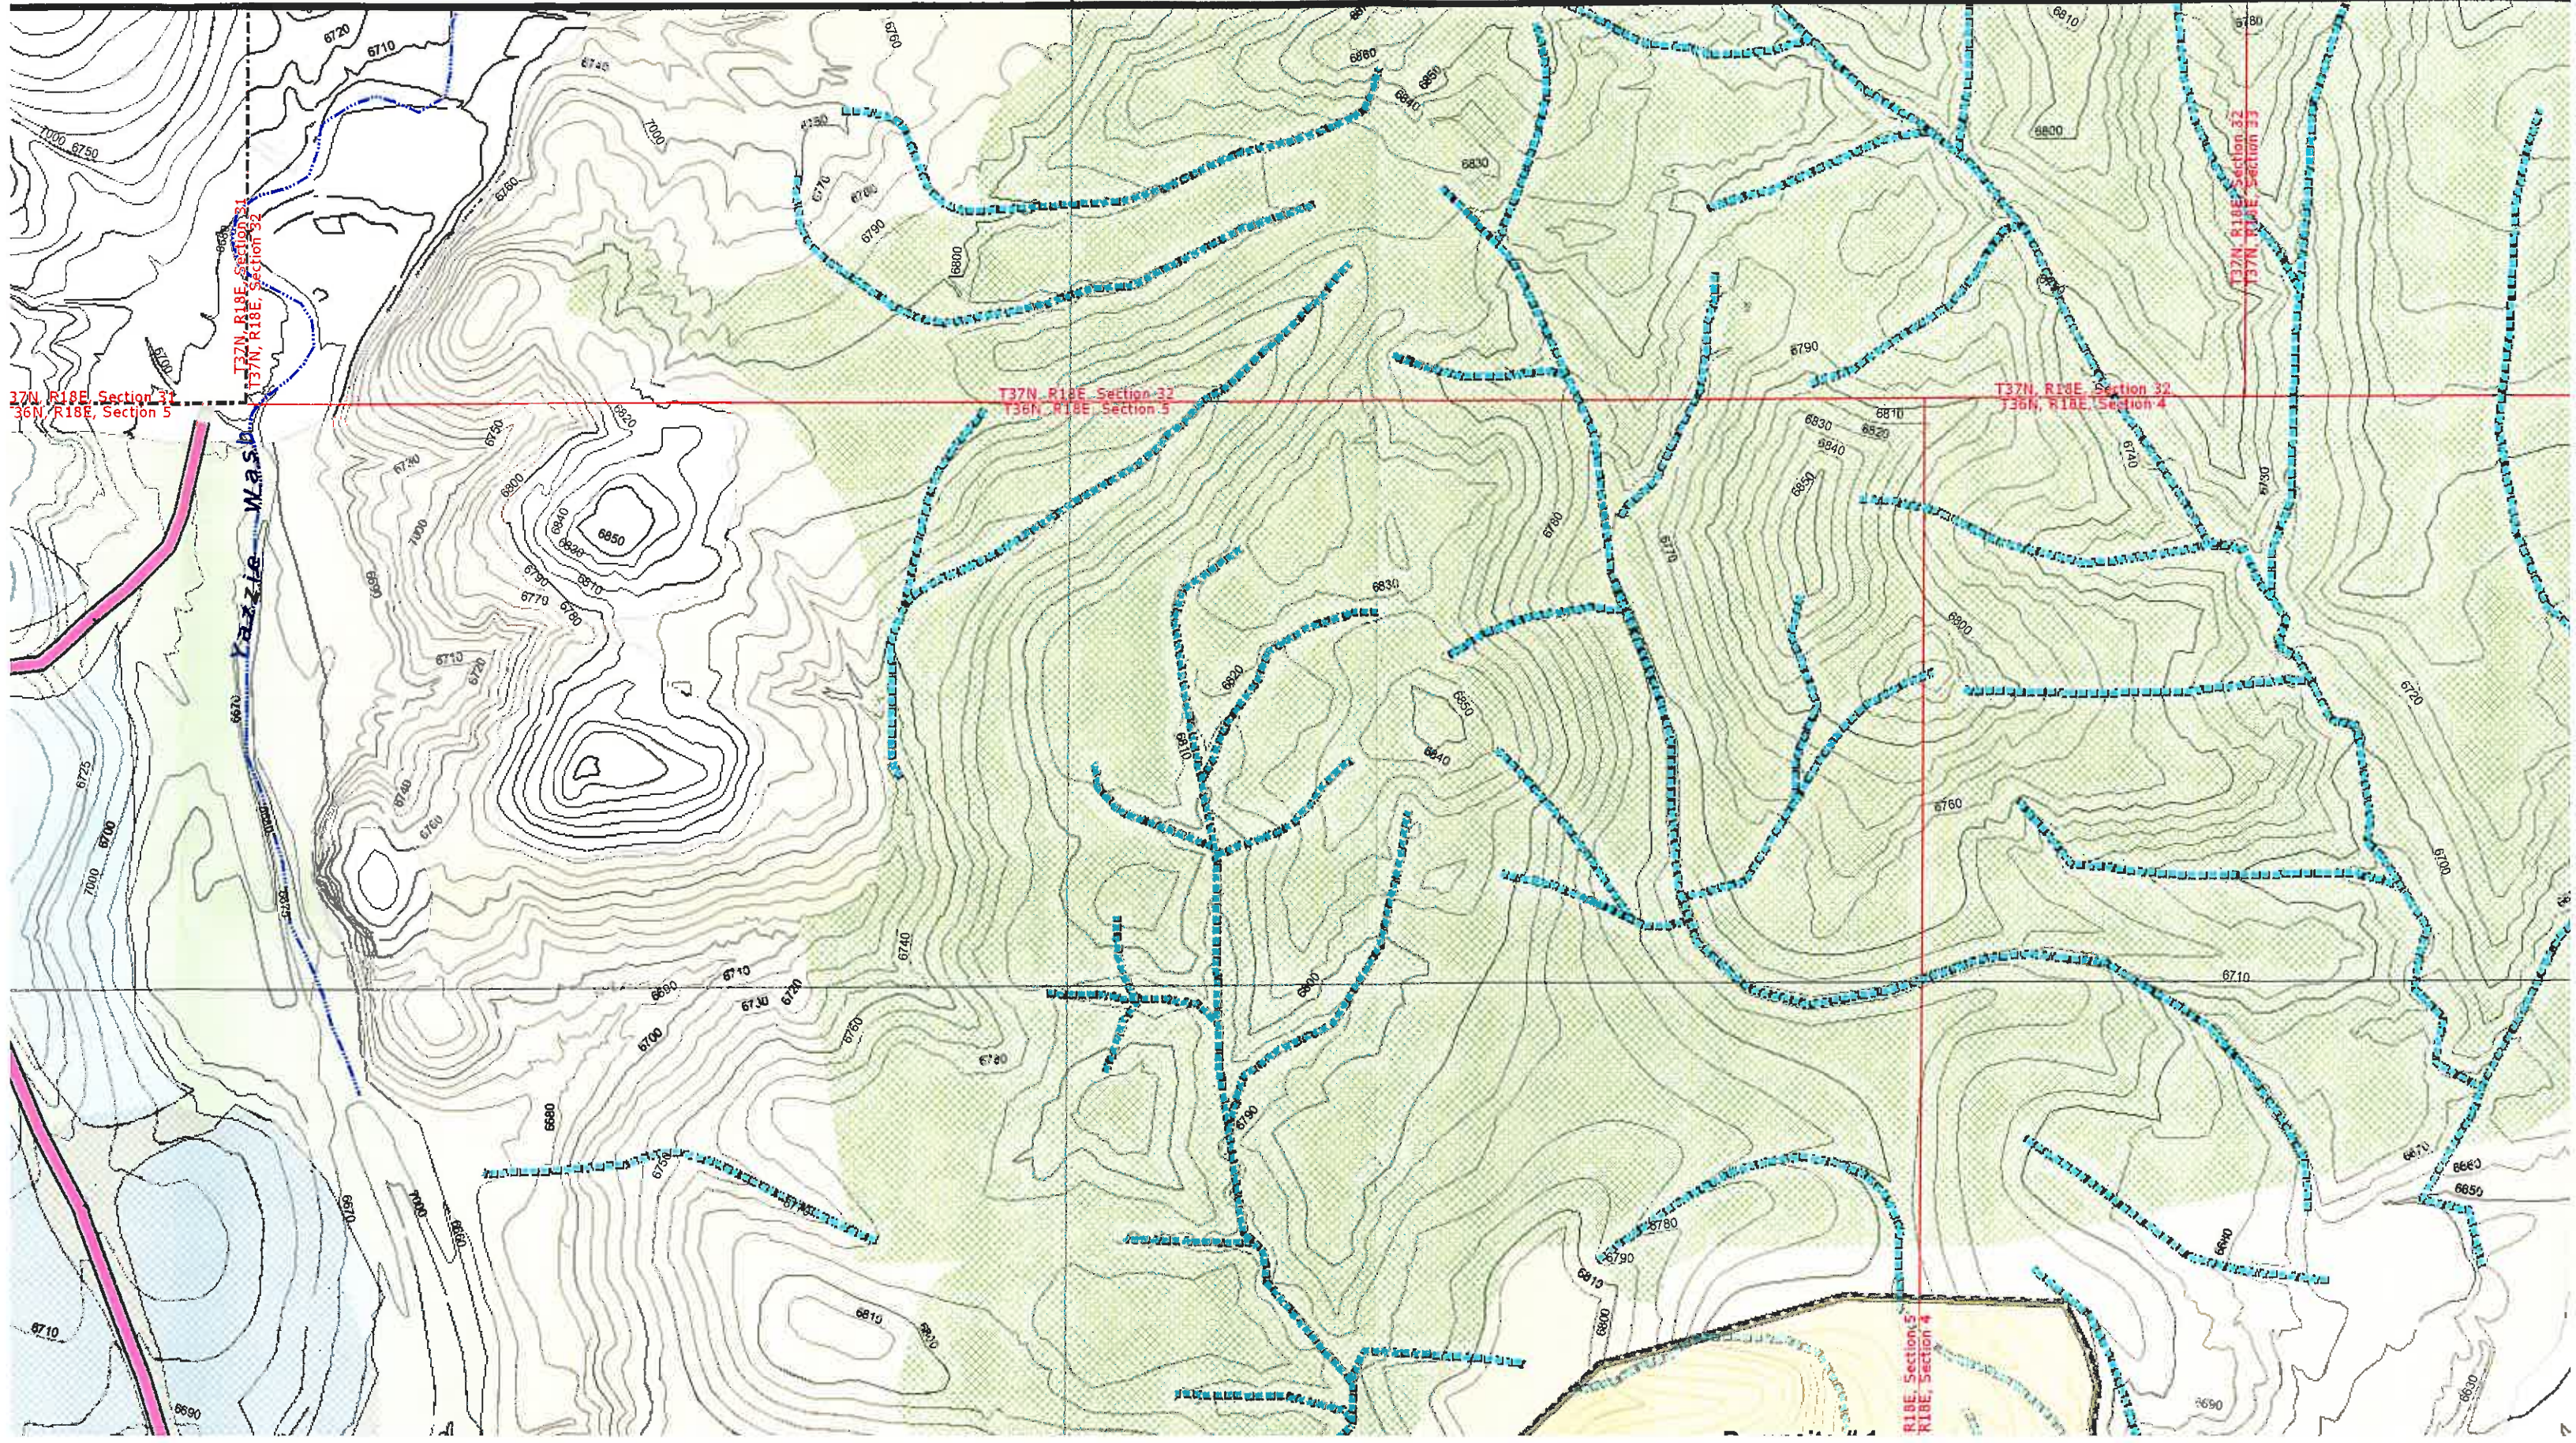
Yazzie Wash

37N, R18E, Section 31
36N, R18E, Section 5

T37N, R18E, Section 31
T37N, R18E, Section 32

T37N, R18E, Section 32
T36N, R18E, Section 5

T37N, R18E, Section 32
T36N, R18E, Section 4

T37N, R18E, Section 32
T37N, R18E, Section 33

R18E, Section 5
R18E, Section 4

6720
6710
6750
6740
6760
6700
6780
6770
6790
6800
6810
6820
6830
6840
6850
6860
6880
6730
6690
6680
6670
6660
6650
6610
6690
6630
6775

Borrow Pit #1